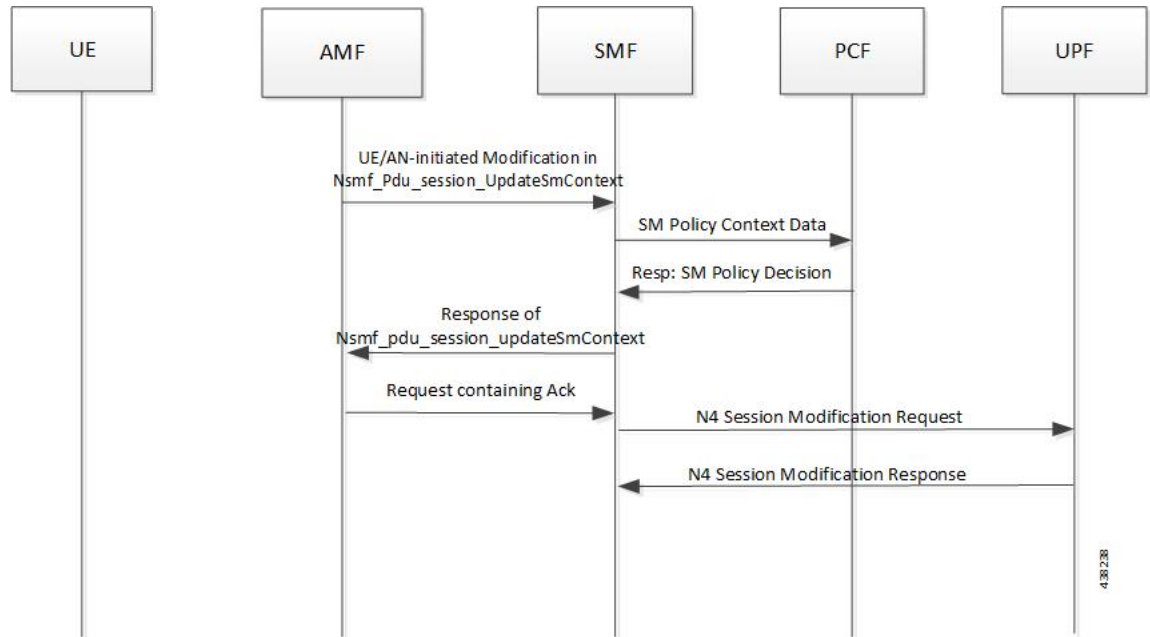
UE

AMF

SMF

PCF

UPF

UE/AN-initiated Modification in Nsmf_Pdu_session_UpdateSmContext

SM Policy Context Data

Resp: SM Policy Decision

Response of Nsmf_pdu_session_updateSmContext

Request containing Ack

N4 Session Modification Request

N4 Session Modification Response

438238